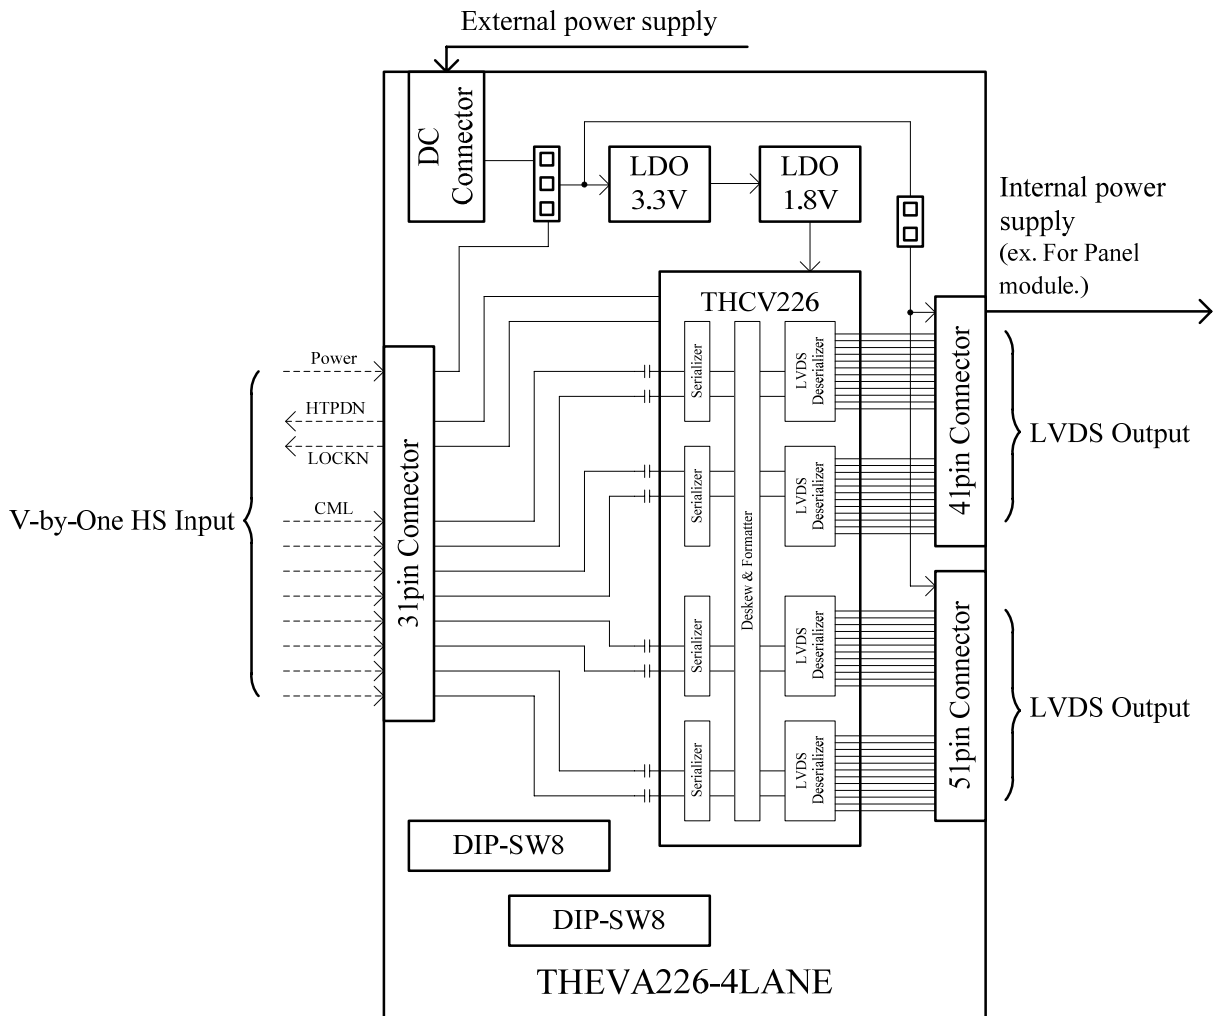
External power supply

DC Connector

LDO 3.3V

LDO 1.8V

Internal power supply
(ex. For Panel module.)

THCV226

Power

HTPDN

LOCKN

CML

V-by-One HS Input

31pin Connector

Serializer

Serializer

Serializer

Serializer

Deskew & Formatter

LVDS Deserializer

LVDS Deserializer

LVDS Deserializer

LVDS Deserializer

41pin Connector

LVDS Output

51pin Connector

LVDS Output

DIP-SW8

DIP-SW8

THEVA226-4LANE